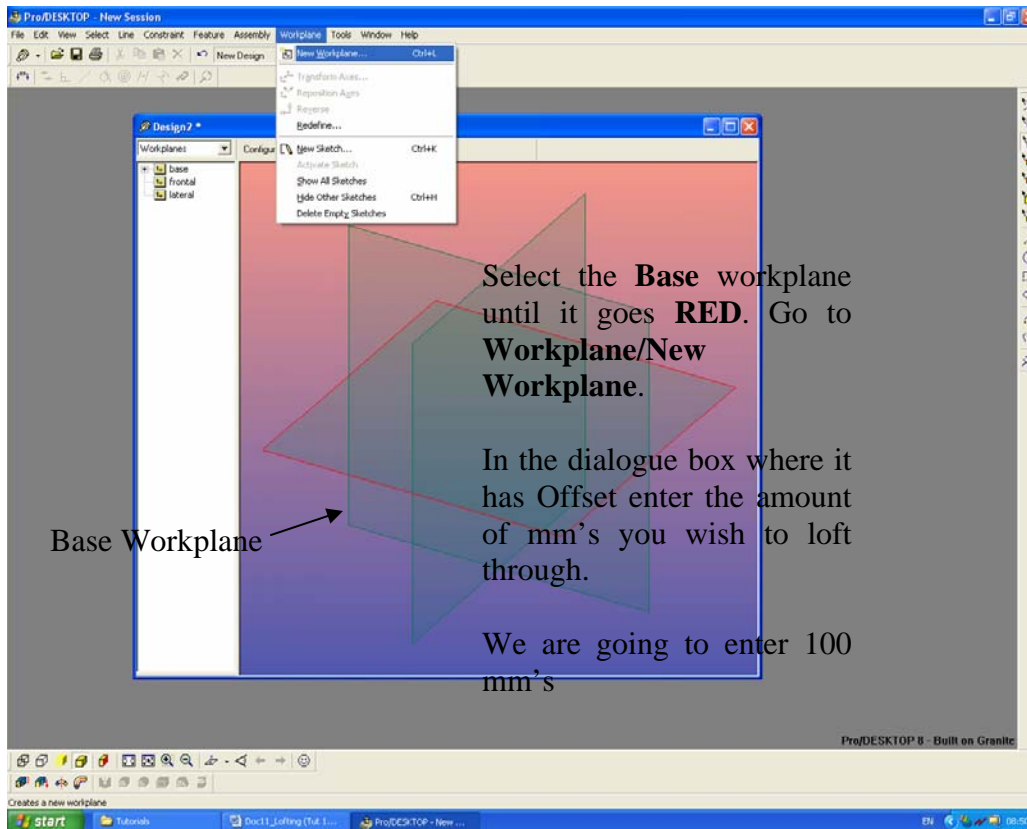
Pro/DESKTOP - New Session

File Edit View Select Line Constraint Feature Assembly Workplane Tools Window Help

New Design

New Workplane... Ctrl+L
Transform Axes...
Reposition Axes
Reverse
Redefine...
New Sketch... Ctrl+K
Activate Sketch
Show All Sketches
Hide Other Sketches Ctrl+H
Delete Empty Sketches

Design2 *

Workplanes
Configur

base
frontal
lateral

Select the **Base** workplane until it goes **RED**. Go to **Workplane/New Workplane**.

In the dialogue box where it has Offset enter the amount of mm's you wish to loft through.

We are going to enter 100 mm's

Base Workplane

Pro/DESKTOP 8 - Built on Granite

Creates a new workplane

start Tutorials Doc11_Lofting (Tut 1... Pro/DESKTOP - New ...

EN 08:5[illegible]